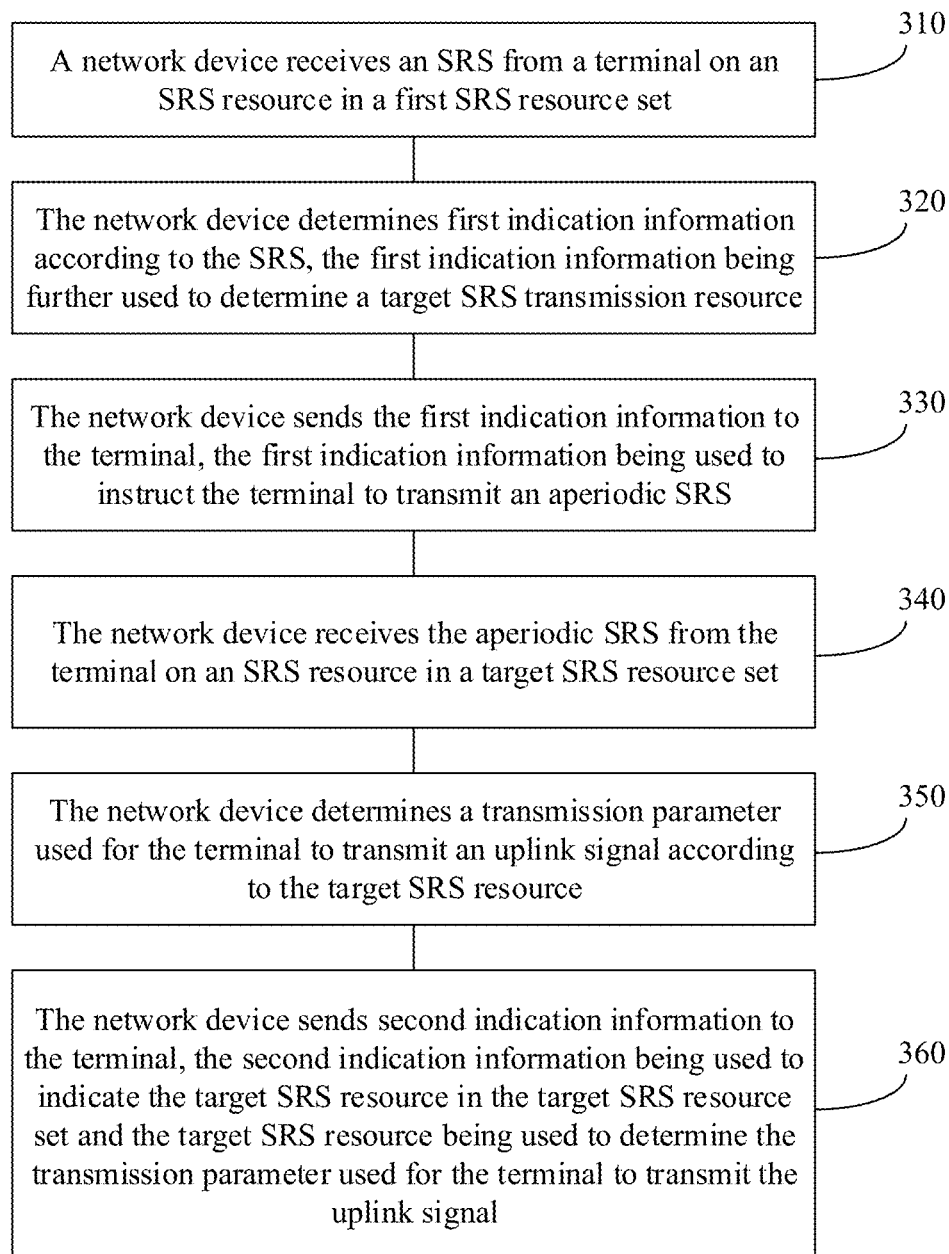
A network device receives an SRS from a terminal on an SRS resource in a first SRS resource set

310

The network device determines first indication information according to the SRS, the first indication information being further used to determine a target SRS transmission resource

320

The network device sends the first indication information to the terminal, the first indication information being used to instruct the terminal to transmit an aperiodic SRS

330

The network device receives the aperiodic SRS from the terminal on an SRS resource in a target SRS resource set

340

The network device determines a transmission parameter used for the terminal to transmit an uplink signal according to the target SRS resource

350

The network device sends second indication information to the terminal, the second indication information being used to indicate the target SRS resource in the target SRS resource set and the target SRS resource being used to determine the transmission parameter used for the terminal to transmit the uplink signal

360